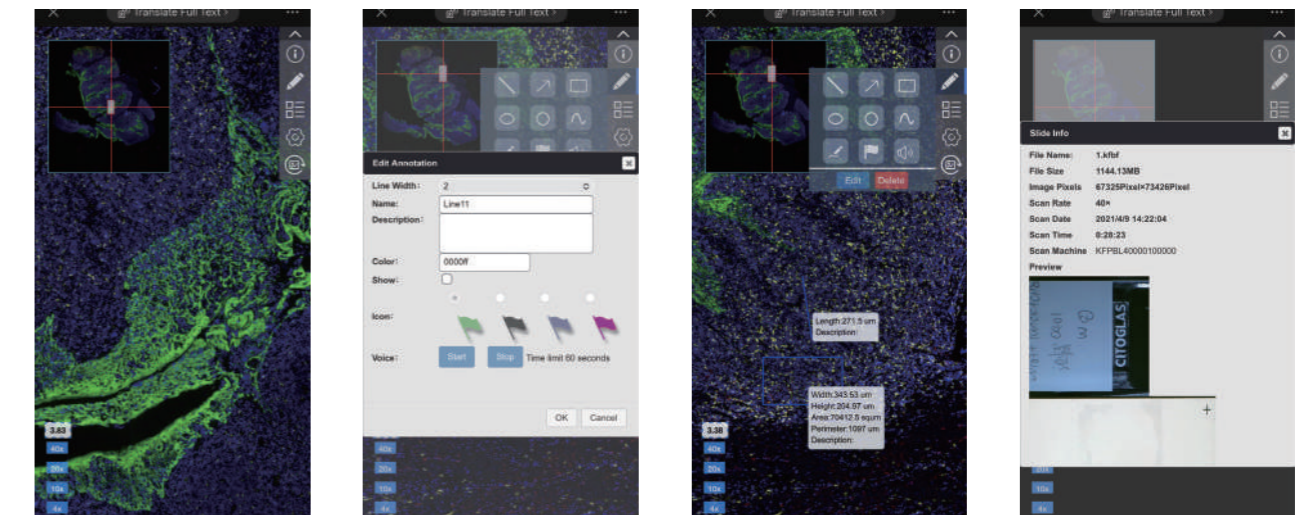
Translate Full Text

3.83
40x
20x
10x
4x

Translate Full Text

Edit Annotation
Line Width: 2
Name: Line11
Description:
Color: 0000ff
Show:
Icon:
Voice: Start Stop Time limit 60 seconds
OK Cancel
40x
20x
10x
4x

Translate Full Text

Edit Delete
Length:271.5 um
Description:
Width:343.53 um
Height:204.97 um
Area:70412.5 squm
Perimeter:1097 um
Description:
3.38
40x
20x
10x
4x

Translate Full Text

Slide Info
File Name: 1.kfbf
File Size 1144.13MB
Image Pixels 67325Pixel×73426Pixel
Scan Rate 40×
Scan Date 2021/4/9 14:22:04
Scan Time 0:28:23
Scan Machine KFPBL40000100000
Preview
CITOGLAS
20x
10x
4x